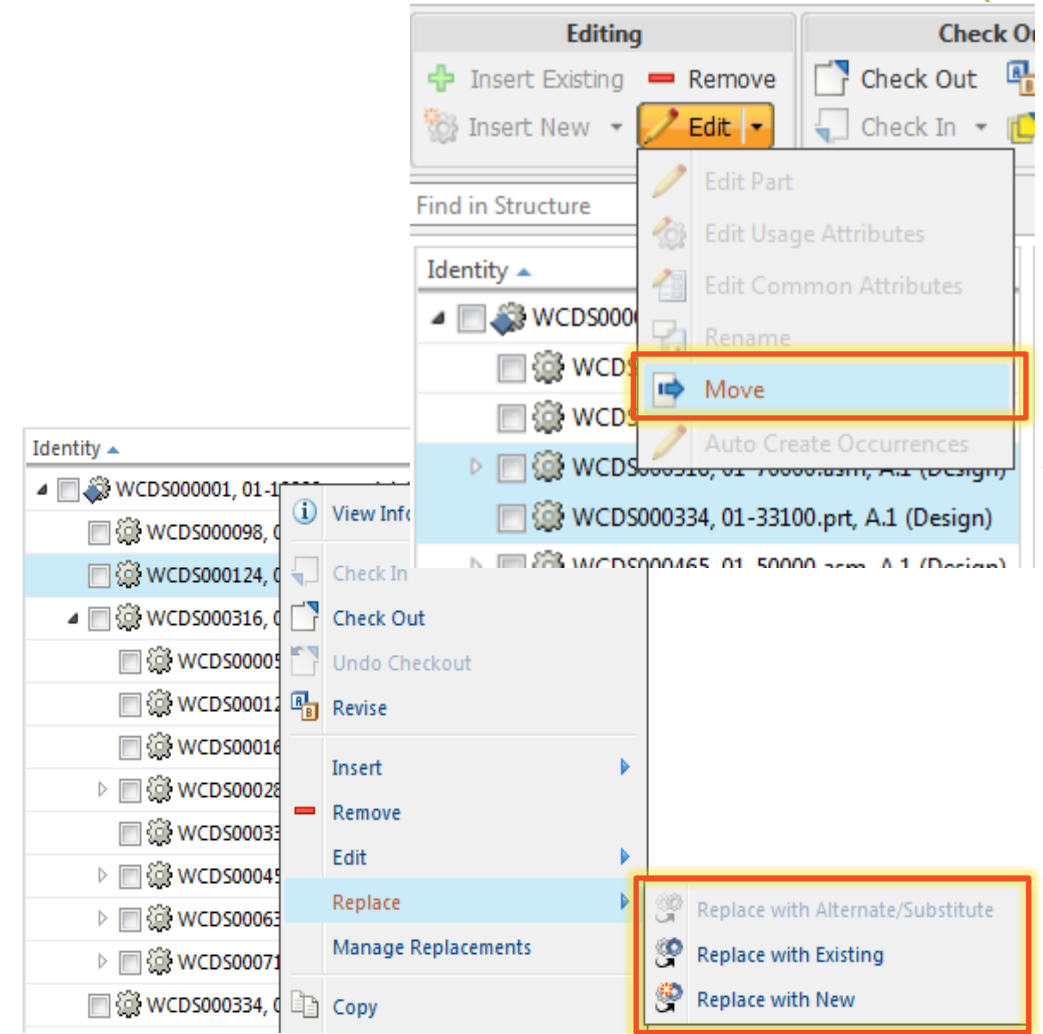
Editing
Insert Existing
Remove
Insert New
Edit
Check Ou
Check Out
Check In
Edit Part
Edit Usage Attributes
Edit Common Attributes
Rename
Move
Auto Create Occurrences
Find in Structure
Identity
WCDS000
WCDS
WCDS
WCDS000316, 01-70000.asm, A.1 (Design)
WCDS000334, 01-33100.prt, A.1 (Design)
WCDS000465, 01-50000.asm, A.1 (Design)

Identity
WCDS000001, 01-1
WCDS000098, 0
WCDS000124, 0
WCDS000316, 0
WCDS00005
WCDS00012
WCDS00016
WCDS00028
WCDS00033
WCDS00045
WCDS00063
WCDS00071
WCDS000334, 0
View Info
Check In
Check Out
Undo Checkout
Revise
Insert
Remove
Edit
Replace
Manage Replacements
Copy
Replace with Alternate/Substitute
Replace with Existing
Replace with New